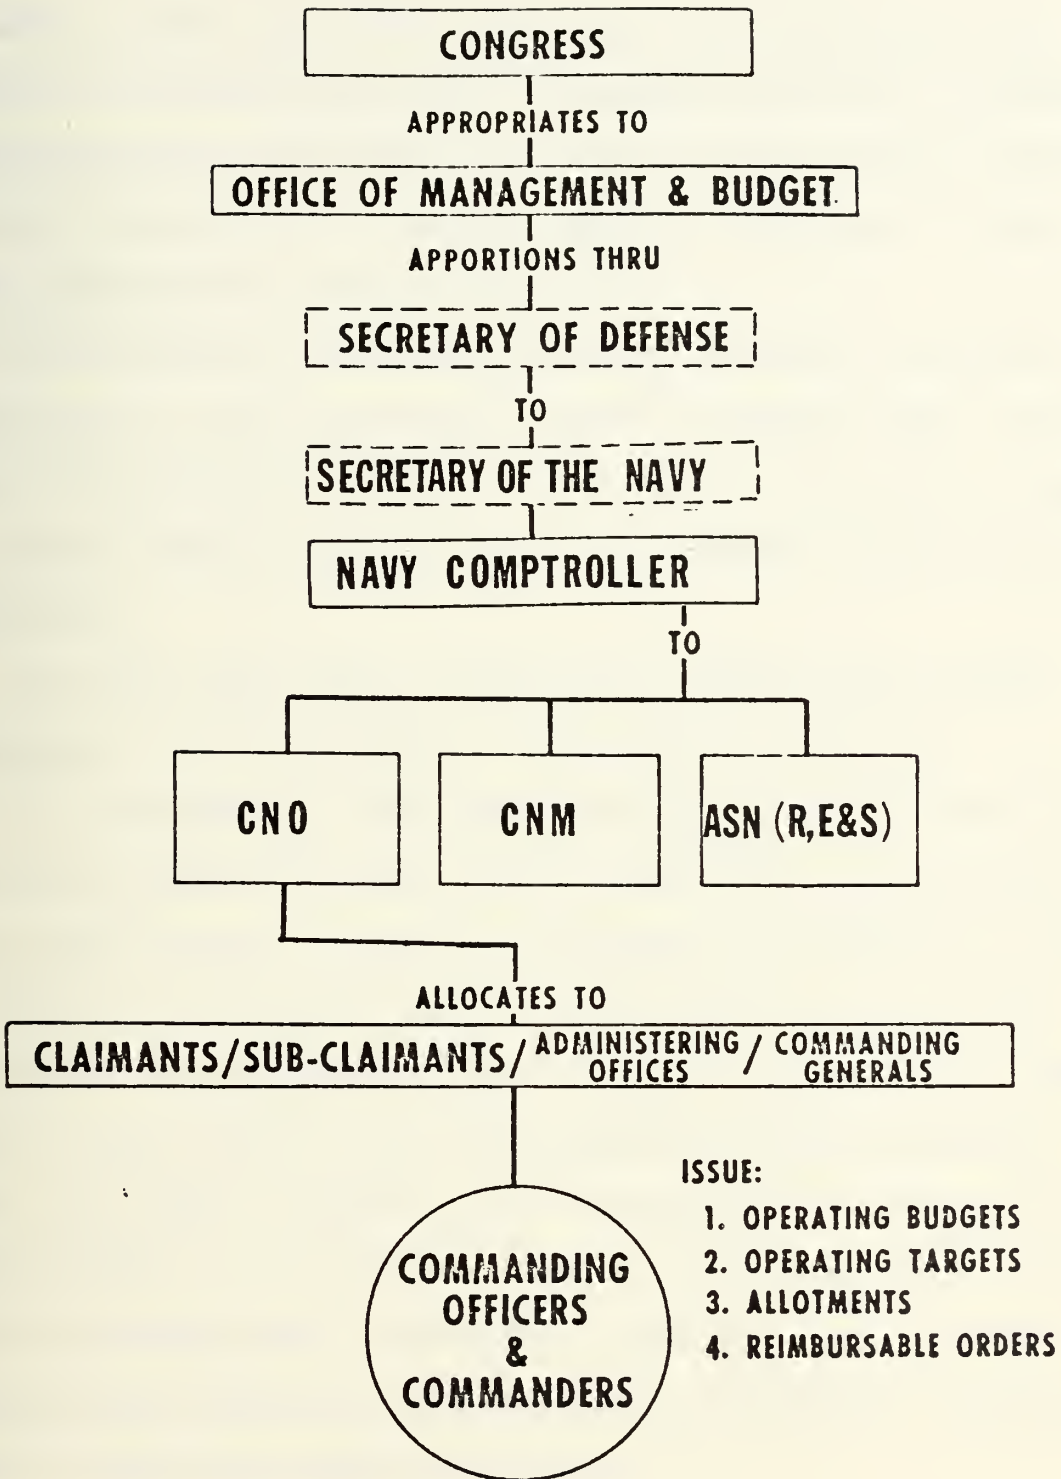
CONGRESS

APPROPRIATES TO

OFFICE OF MANAGEMENT & BUDGET

APPORTIONS THRU

SECRETARY OF DEFENSE

TO

SECRETARY OF THE NAVY

NAVY COMPTROLLER

TO

CNO

CNM

ASN (R,E&S)

ALLOCATES TO

CLAIMANTS/SUB-CLAIMANTS/ ADMINISTERING OFFICES / COMMANDING GENERALS

COMMANDING OFFICERS & COMMANDERS

ISSUE:
1. OPERATING BUDGETS
2. OPERATING TARGETS
3. ALLOTMENTS
4. REIMBURSABLE ORDERS